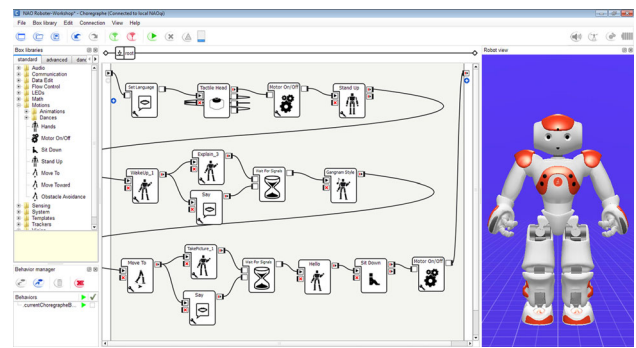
NAO Roboter-Workshop* - Choregraphe (Connected to local NAOqi)

File Box library Edit Connection View Help

Box libraries

standard advanced danc

Audio
Communication
Data Edit
Flow Control
LEDs
Math
Motions
Animations
Dances
Hands
Motor On/Off
Sit Down
Stand Up
Move To
Move Toward
Obstacle Avoidance
Sensing
System
Templates
Trackers

Behavior manager

Behaviors
currentChoregrapheB..

root

Set Language
Tactile Head
Motor On/Off
Stand Up
WakeUp_1
Explain_3
Say
Wait For Signals
Gangnam Style
Move To
TakePicture_1
Say
Wait For Signals
Hello
Sit Down
Motor On/Off

Robot view